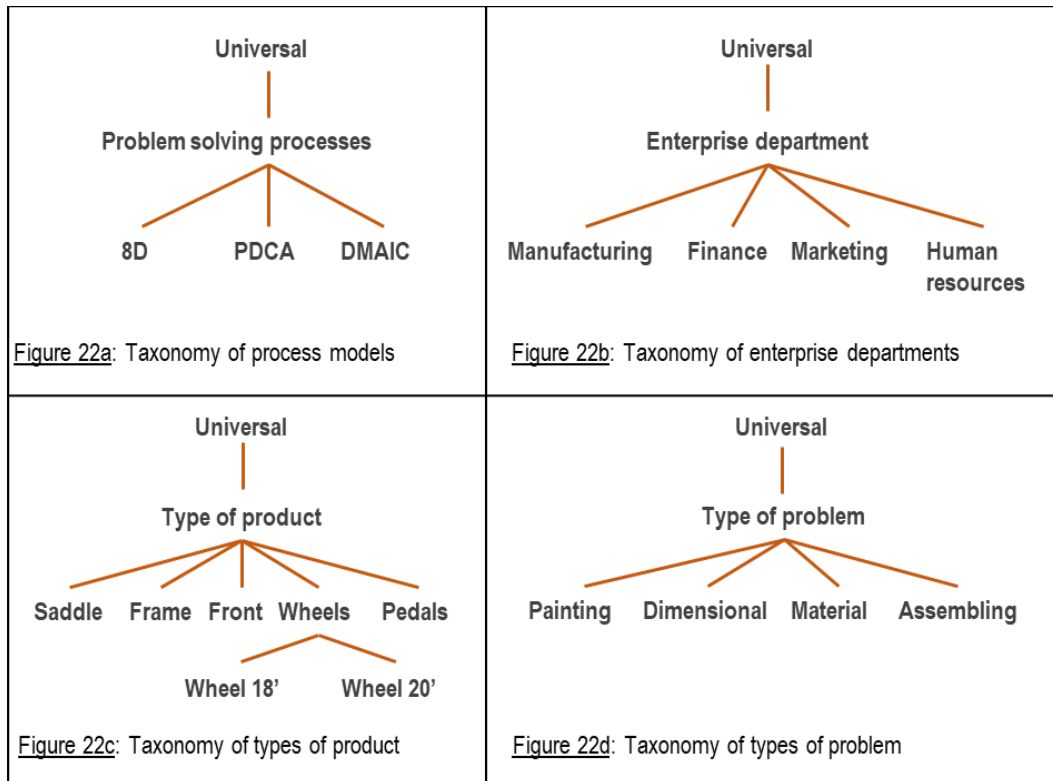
Universal

Problem solving processes

8D PDCA DMAIC

Figure 22a: Taxonomy of process models

Universal

Enterprise department

Manufacturing Finance Marketing Human resources

Figure 22b: Taxonomy of enterprise departments

Universal

Type of product

Saddle Frame Front Wheels Pedals

Wheel 18’ Wheel 20’

Figure 22c: Taxonomy of types of product

Universal

Type of problem

Painting Dimensional Material Assembling

Figure 22d: Taxonomy of types of problem